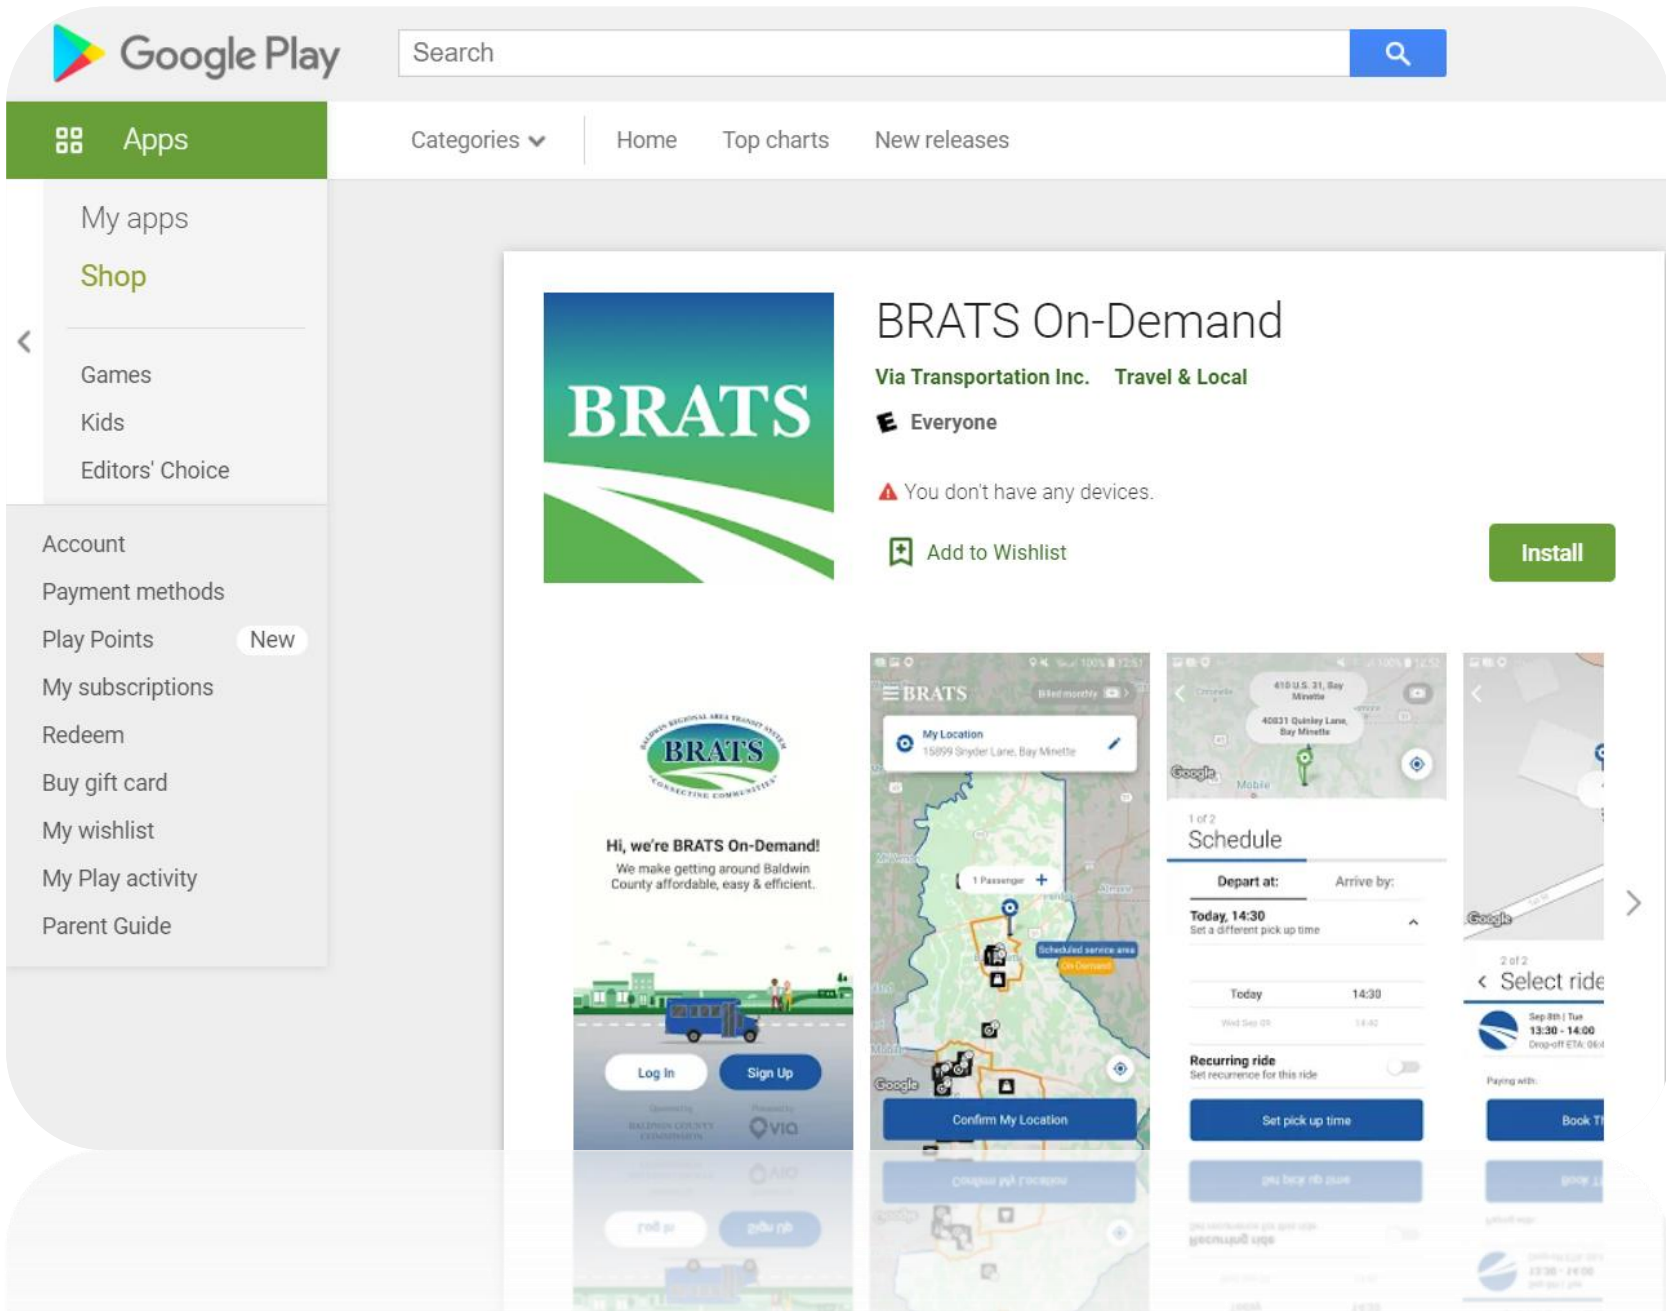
Google Play

Search

Apps

Categories

Home

Top charts

New releases

My apps

Shop

Games

Kids

Editors' Choice

Account

Payment methods

Play Points New

My subscriptions

Redeem

Buy gift card

My wishlist

My Play activity

Parent Guide

BRATS

BRATS On-Demand

Via Transportation Inc. Travel & Local

Everyone

You don't have any devices.

Add to Wishlist

Install

BRATS

Hi, we're BRATS On-Demand!

We make getting around Baldwin County affordable, easy & efficient.

Log In Sign Up

Via

BRATS

My Location

15899 Snyder Lane, Bay Minette

1 Passenger

Scheduled service area

On Demand

Google

Confirm My Location

410 U.S. 31, Bay Minette

40831 Quinley Lane, Bay Minette

Google

1 of 2

Schedule

Depart at:

Arrive by:

Today, 14:30

Set a different pick up time

Today 14:30

Recurring ride

Set recurrence for this ride

Set pick up time

Google

2 of 2

Select ride

Sep 8th | Tue

13:30 - 14:00

Paying with:

Book Ti